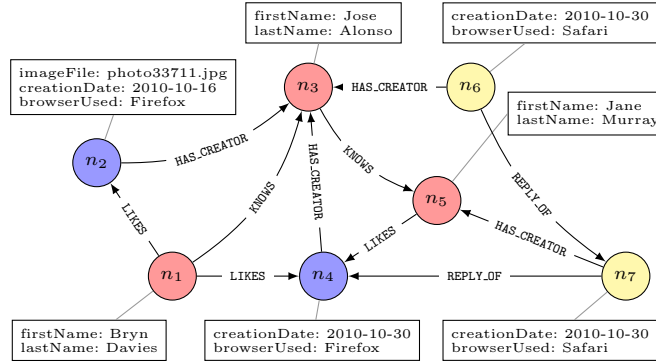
firstName: Jose
lastName: Alonso

creationDate: 2010-10-30
browserUsed: Safari

imageFile: photo33711.jpg
creationDate: 2010-10-16
browserUsed: Firefox

$n_3$

HAS_CREATOR

$n_6$

firstName: Jane
lastName: Murray

$n_2$

HAS_CREATOR

KNOWS

HAS_CREATOR

REPLY_OF

$n_5$

LIKES

KNOWS

LIKES

HAS_CREATOR

$n_1$

LIKES

$n_4$

REPLY_OF

$n_7$

firstName: Bryn
lastName: Davies

creationDate: 2010-10-30
browserUsed: Firefox

creationDate: 2010-10-30
browserUsed: Safari